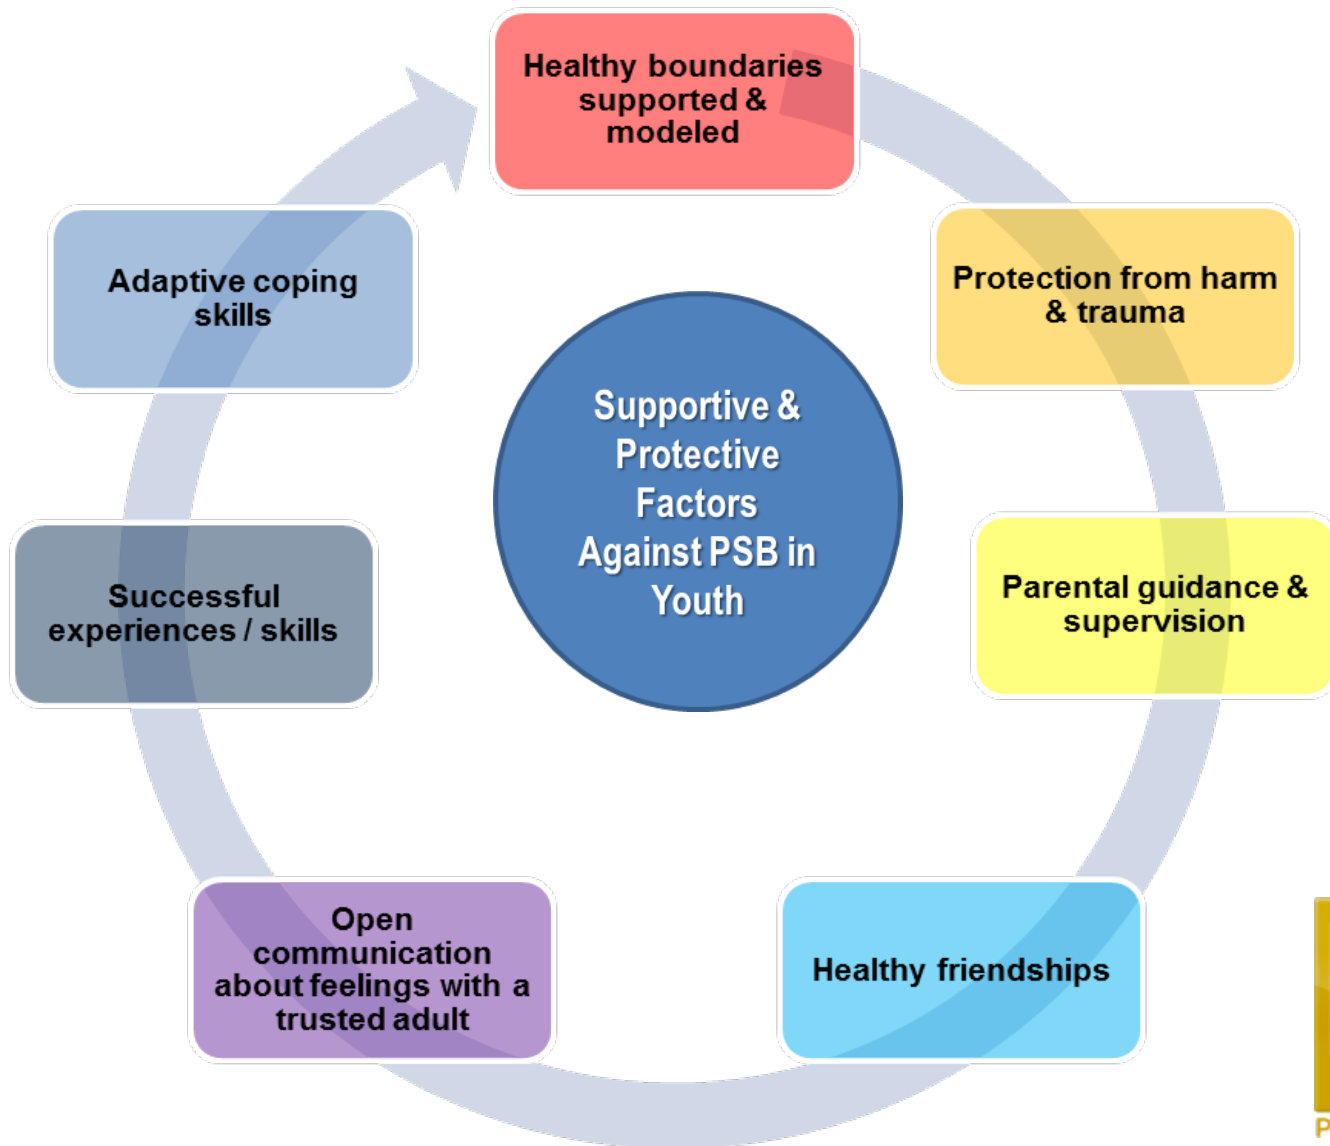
Healthy boundaries supported & modeled

Protection from harm & trauma

Parental guidance & supervision

Healthy friendships

Open communication about feelings with a trusted adult

Successful experiences / skills

Adaptive coping skills

Supportive & Protective Factors Against PSB in Youth

P